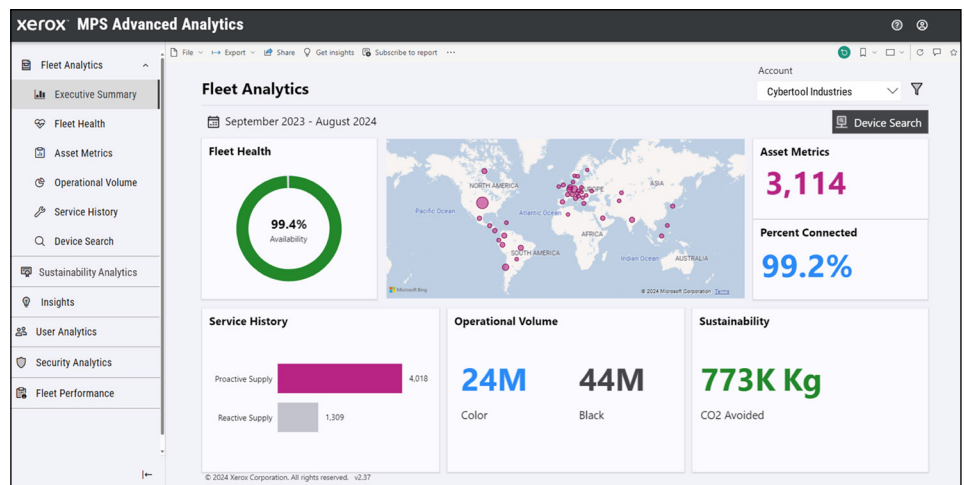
xerox MPS Advanced Analytics

Fleet Analytics
Executive Summary
Fleet Health
Asset Metrics
Operational Volume
Service History
Device Search
Sustainability Analytics
Insights
User Analytics
Security Analytics
Fleet Performance

File Export Share Get insights Subscribe to report ...

Fleet Analytics

Account
Cybertool Industries

September 2023 - August 2024

Device Search

Fleet Health
99.4%
Availability

NORTH AMERICA
EUROPE
ASIA
Pacific Ocean
Atlantic Ocean
AFRICA
SOUTH AMERICA
Indian Ocean
AUSTRALIA
Microsoft Bing
© 2024 Microsoft Corporation Terms

Asset Metrics
3,114

Percent Connected
99.2%

Service History
Proactive Supply 4,018
Reactive Supply 1,309

Operational Volume
24M
Color
44M
Black

Sustainability
773K Kg
CO2 Avoided

© 2024 Xerox Corporation. All rights reserved. v2.37